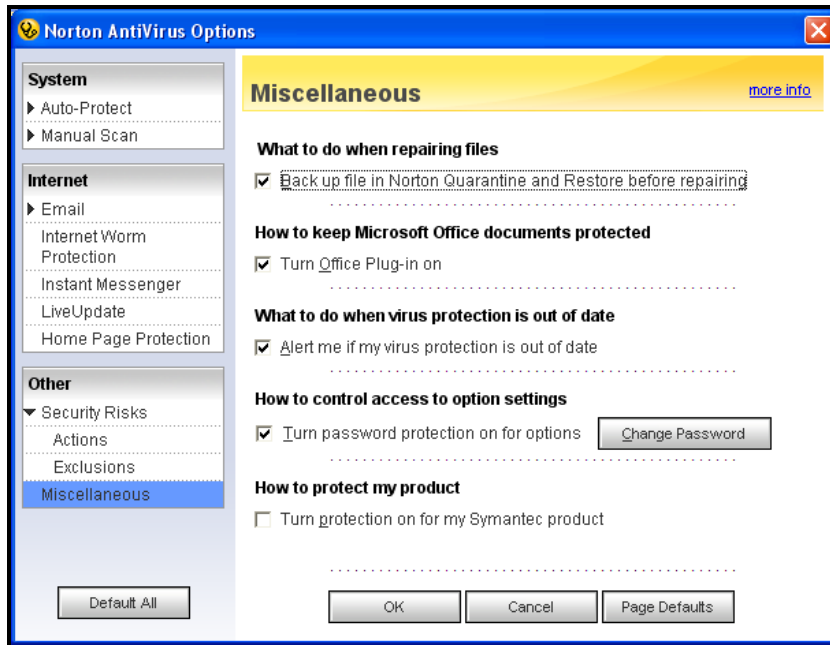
Norton AntiVirus Options

System
Auto-Protect
Manual Scan

Internet
Email
Internet Worm Protection
Instant Messenger
LiveUpdate
Home Page Protection

Other
Security Risks
Actions
Exclusions
Miscellaneous

Default All

Miscellaneous
more info

What to do when repairing files
Back up file in Norton Quarantine and Restore before repairing

How to keep Microsoft Office documents protected
Turn Office Plug-in on

What to do when virus protection is out of date
Alert me if my virus protection is out of date

How to control access to option settings
Turn password protection on for options
Change Password

How to protect my product
Turn protection on for my Symantec product

OK
Cancel
Page Defaults